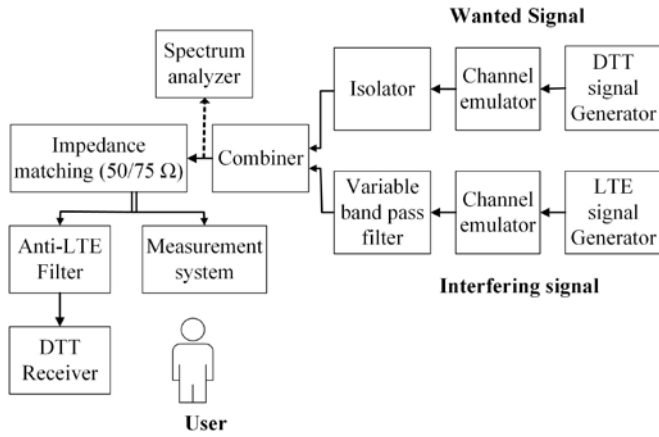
Wanted Signal

Spectrum analyzer

Isolator

Channel emulator

DTT signal Generator

Impedance matching (50/75 Ω)

Combiner

Variable band pass filter

Channel emulator

LTE signal Generator

Anti-LTE Filter

Measurement system

Interfering signal

DTT Receiver

User